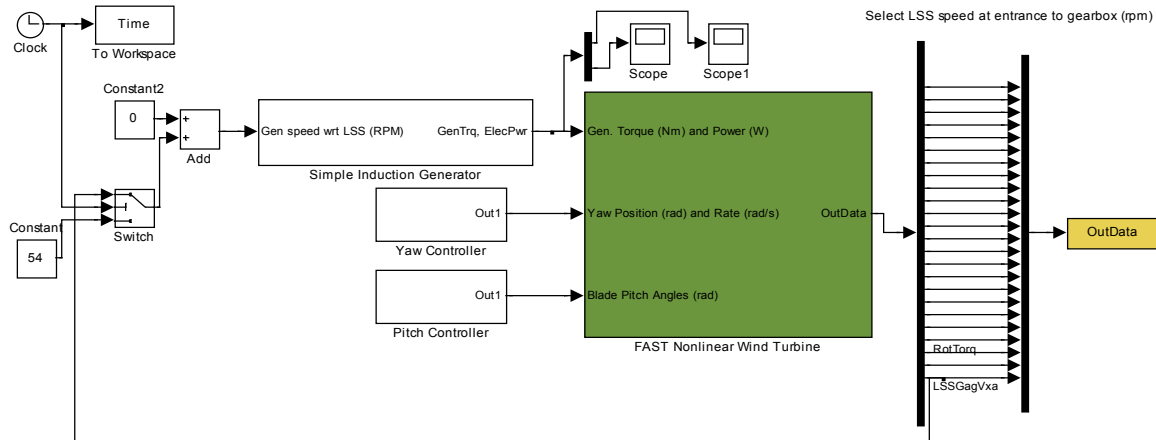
Clock

Time

To Workspace

Constant2

0

Add

Gen speed wrt LSS (RPM)

GenTrq, ElecPwr

Simple Induction Generator

Switch

Constant

54

Scope

Scope1

Gen. Torque (Nm) and Power (W)

Out1

Yaw Position (rad) and Rate (rad/s)

OutData

Yaw Controller

Out1

Blade Pitch Angles (rad)

Pitch Controller

FAST Nonlinear Wind Turbine

Select LSS speed at entrance to gearbox (rpm)

OutData

RotTorq

LSSGagVxa